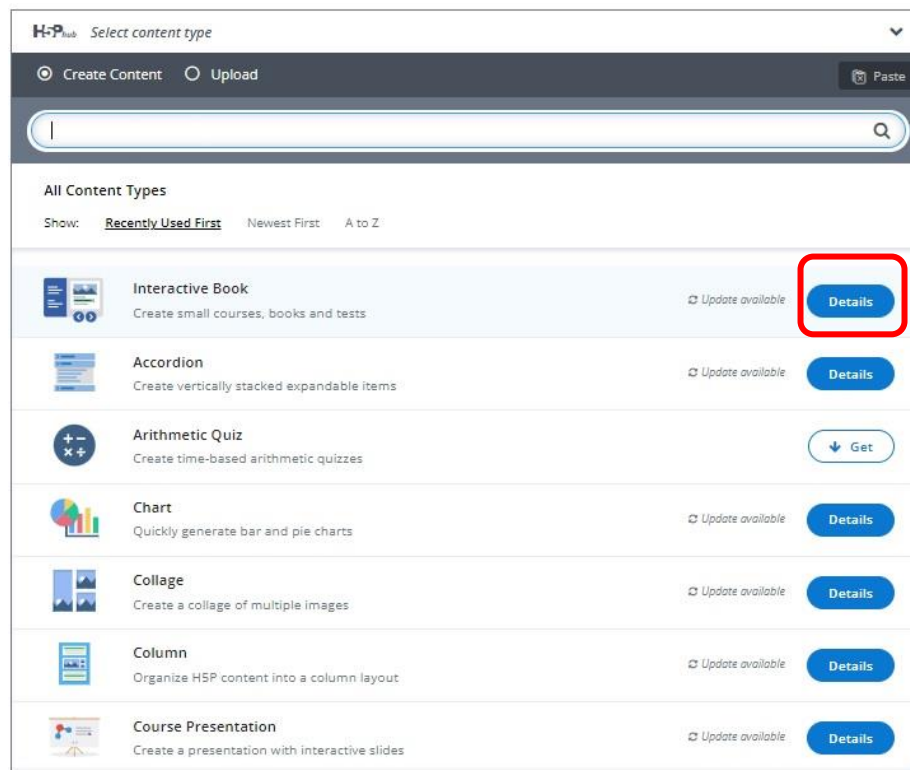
H5P hub Select content type

Create Content Upload

Paste

All Content Types

Show: Recently Used First Newest First A to Z

Interactive Book
Create small courses, books and tests
Update available
Details

Accordion
Create vertically stacked expandable items
Update available
Details

Arithmetic Quiz
Create time-based arithmetic quizzes
Get

Chart
Quickly generate bar and pie charts
Update available
Details

Collage
Create a collage of multiple images
Update available
Details

Column
Organize H5P content into a column layout
Update available
Details

Course Presentation
Create a presentation with interactive slides
Update available
Details